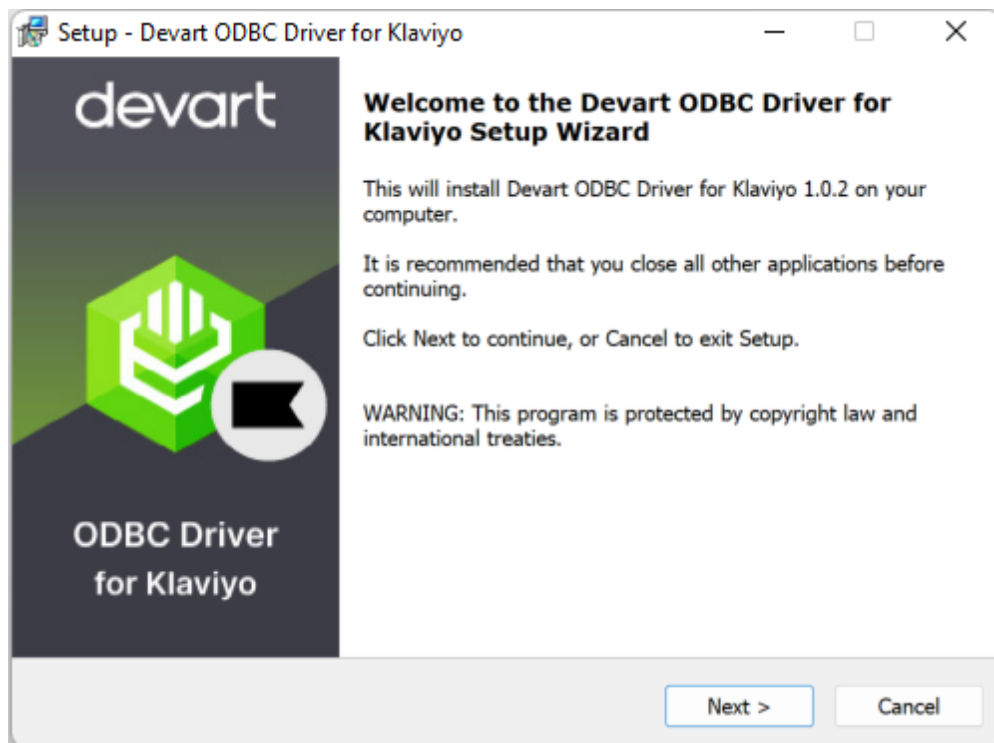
Setup - Devart ODBC Driver for Klaviyo

devart

ODBC Driver for Klaviyo

Welcome to the Devart ODBC Driver for Klaviyo Setup Wizard

This will install Devart ODBC Driver for Klaviyo 1.0.2 on your computer.

It is recommended that you close all other applications before continuing.

Click Next to continue, or Cancel to exit Setup.

WARNING: This program is protected by copyright law and international treaties.

Next >

Cancel